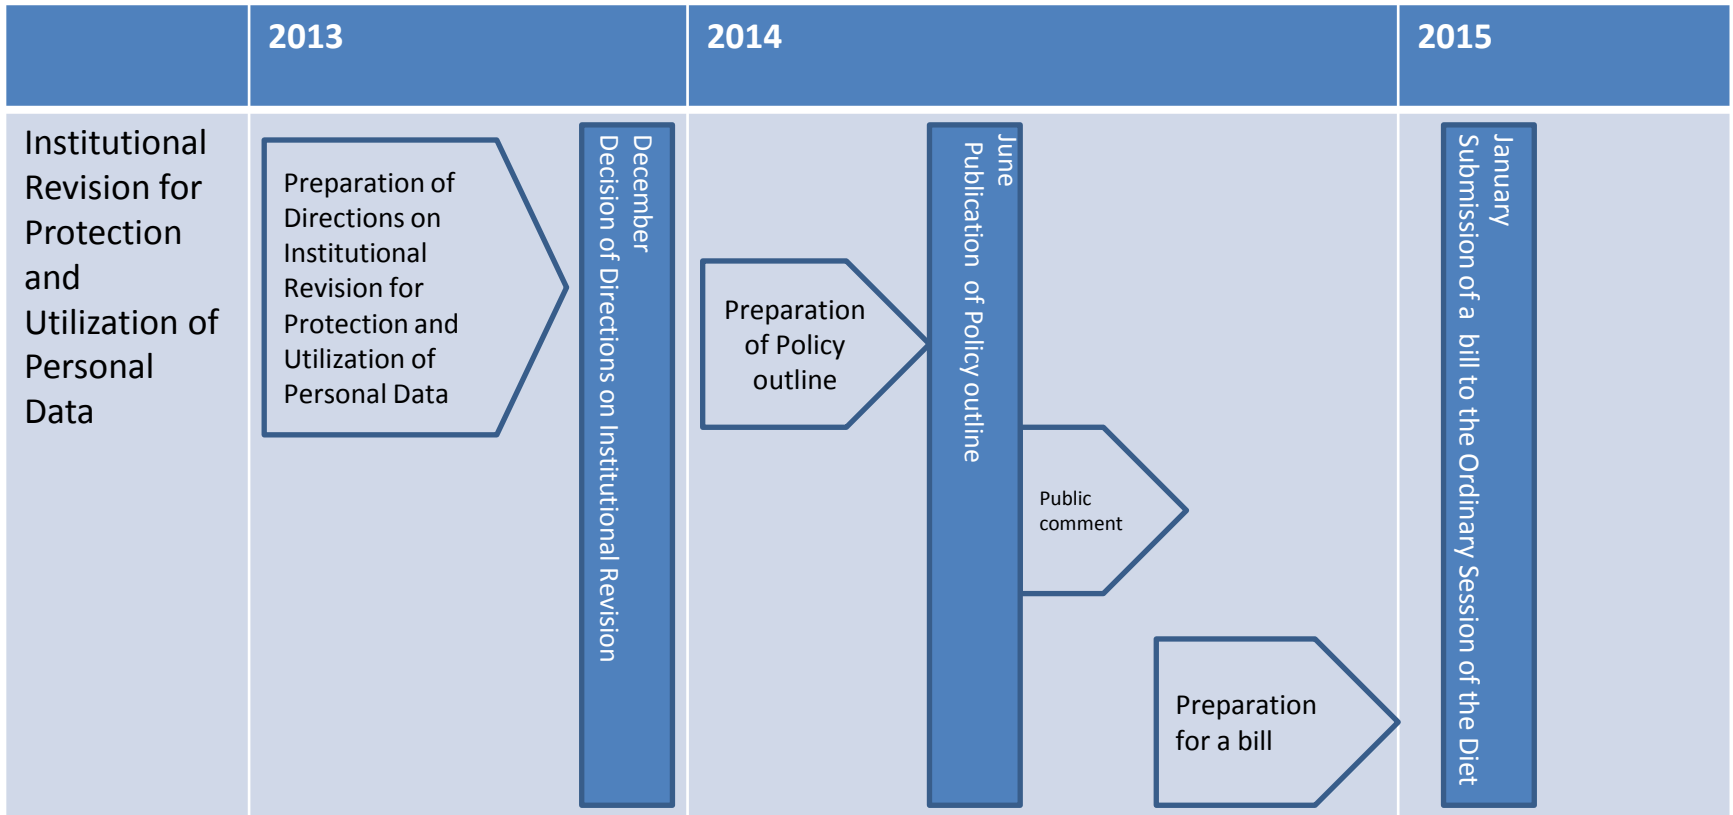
| | 2013 | 2014 | 2015 |
|---|---|---|---|
| Institutional Revision for Protection and Utilization of Personal Data | Preparation of Directions on Institutional Revision for Protection and Utilization of Personal Data | Preparation of Policy outline | |

December
Decision of Directions on Institutional Revision

June
Publication of Policy outline

Public comment

Preparation for a bill

January
Submission of a bill to the Ordinary Session of the Diet